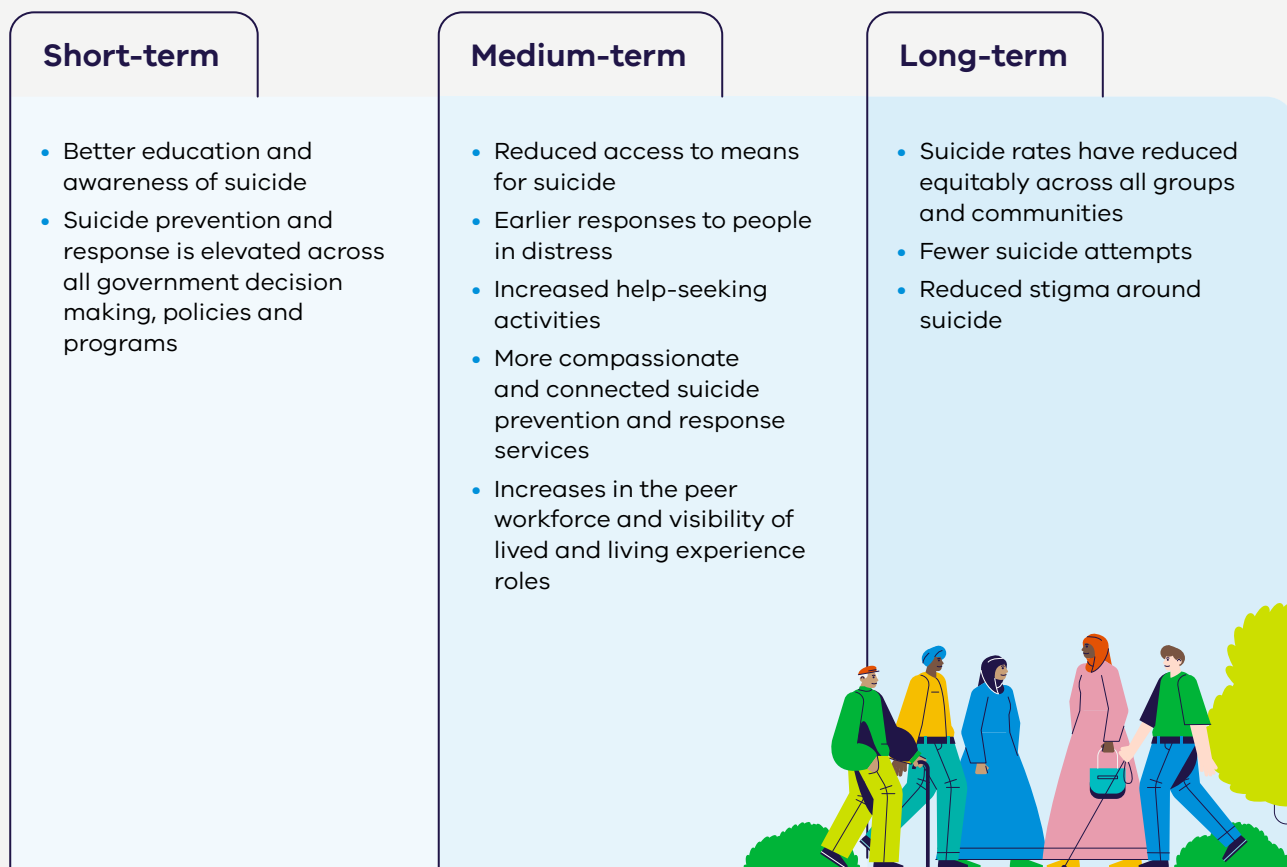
Short-term

- Better education and awareness of suicide
- Suicide prevention and response is elevated across all government decision making, policies and programs

Medium-term

- Reduced access to means for suicide
- Earlier responses to people in distress
- Increased help-seeking activities
- More compassionate and connected suicide prevention and response services
- Increases in the peer workforce and visibility of lived and living experience roles

Long-term

- Suicide rates have reduced equitably across all groups and communities
- Fewer suicide attempts
- Reduced stigma around suicide